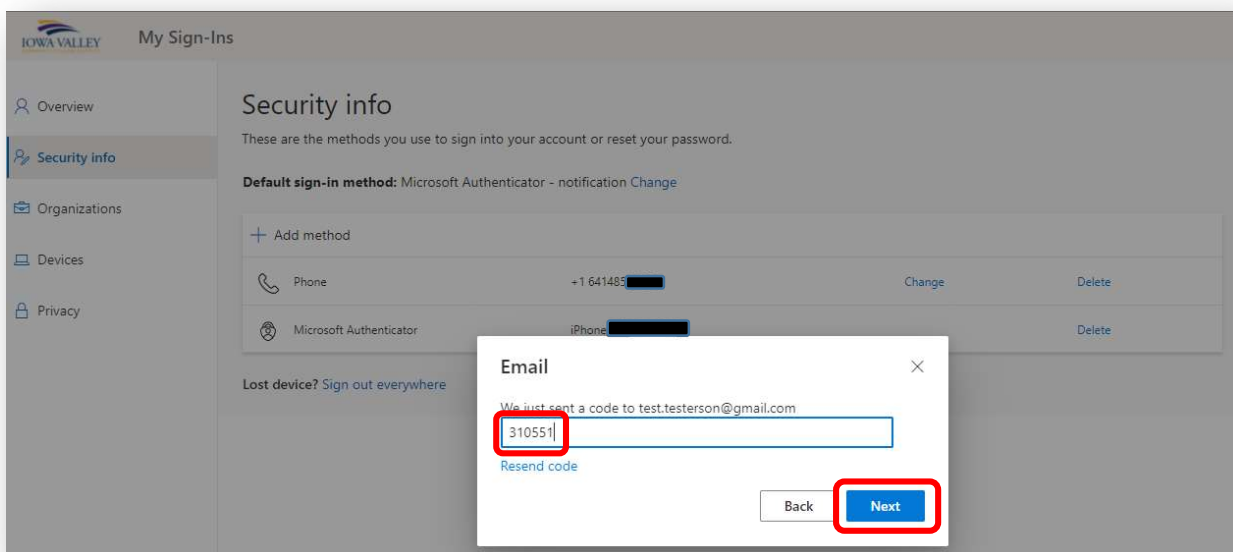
IOWA VALLEY My Sign-Ins

Overview

Security info

Organizations

Devices

Privacy

Security info

These are the methods you use to sign into your account or reset your password.

**Default sign-in method:** Microsoft Authenticator - notification Change

+ Add method

| | | | |
|---|---|---|---|
| Phone | +1 641485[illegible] | Change | Delete |
| Microsoft Authenticator | iPhone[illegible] | | Delete |

Lost device? Sign out everywhere

Email

×

We just sent a code to test.testerson@gmail.com

310551

Resend code

Back

Next